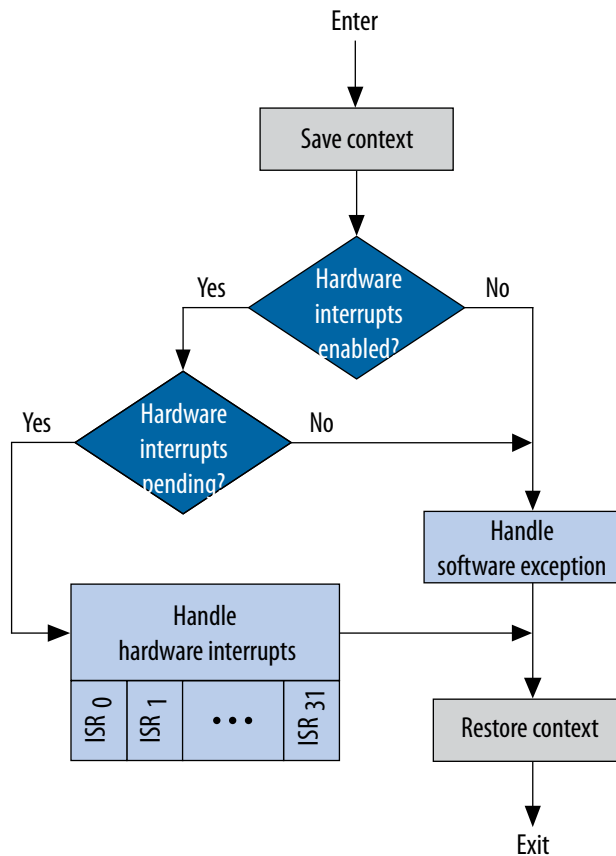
Enter

Save context

Hardware interrupts enabled?

Yes

No

Hardware interrupts pending?

Yes

No

Handle software exception

Handle hardware interrupts

ISR 0

ISR 1

• • •

ISR 31

Restore context

Exit